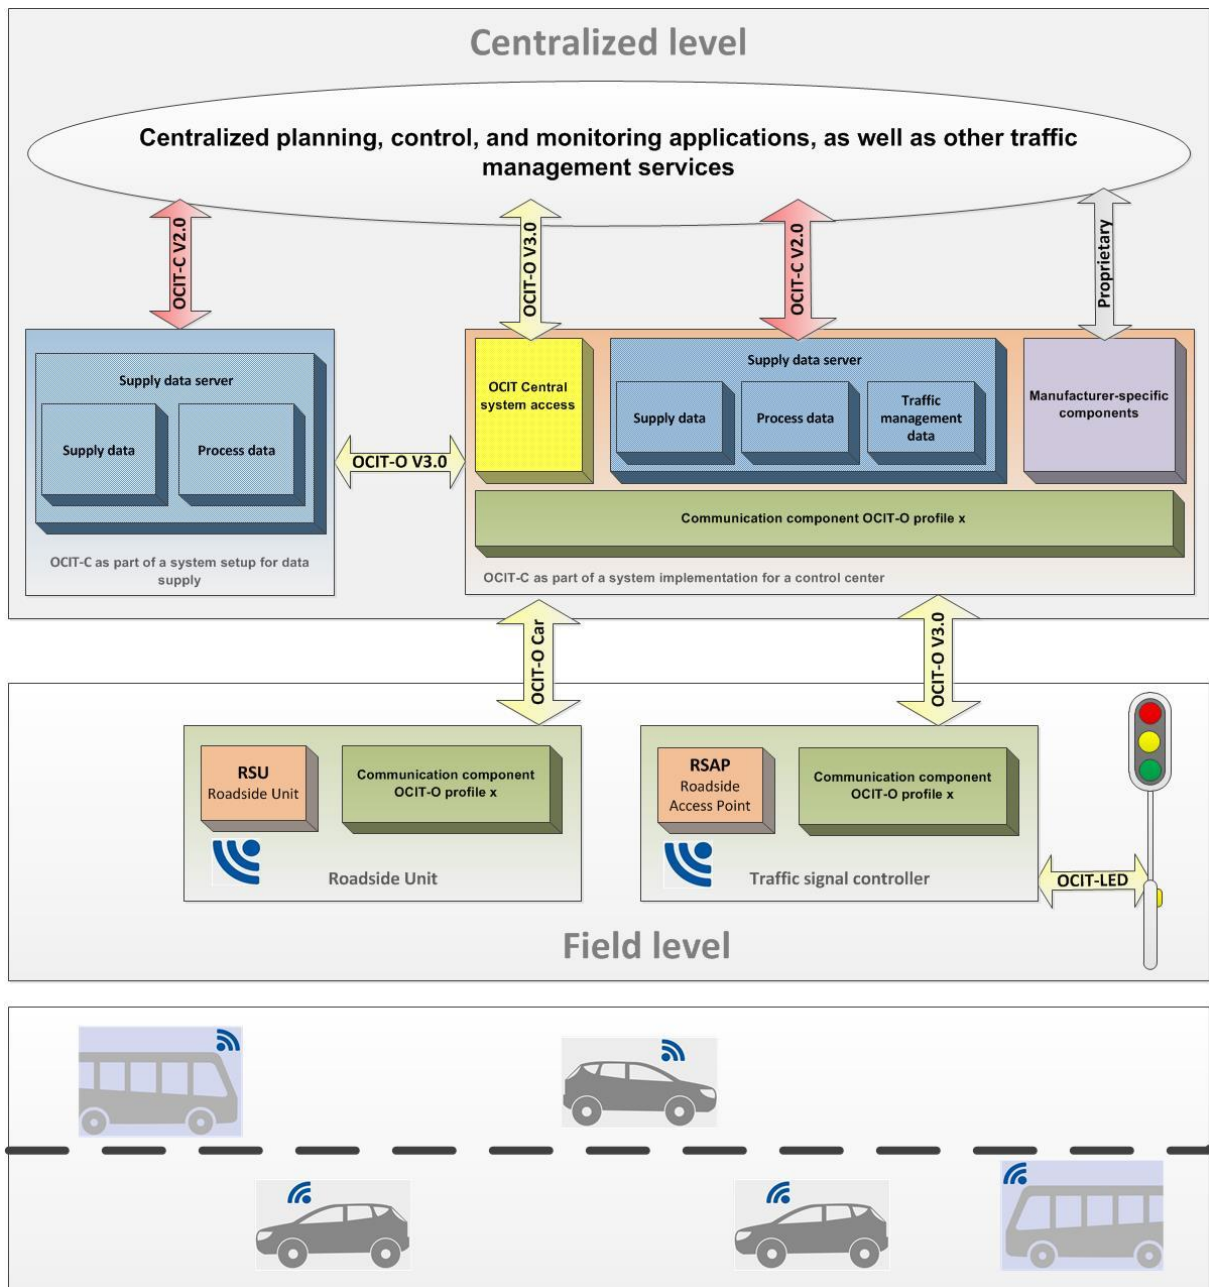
Centralized level

Centralized planning, control, and monitoring applications, as well as other traffic management services

OCIT-C V2.0

OCIT-O V3.0

OCIT-C V2.0

Proprietary

Supply data server

Supply data

Process data

OCIT-C as part of a system setup for data supply

OCIT-O V3.0

OCIT Central system access

Supply data server

Supply data

Process data

Traffic management data

Manufacturer-specific components

Communication component OCIT-O profile x

OCIT-C as part of a system implementation for a control center

OCIT-O Car

OCIT-O V3.0

RSU
Roadside Unit

Communication component OCIT-O profile x

Roadside Unit

RSAP
Roadside Access Point

Communication component OCIT-O profile x

Traffic signal controller

OCIT-LED

Field level